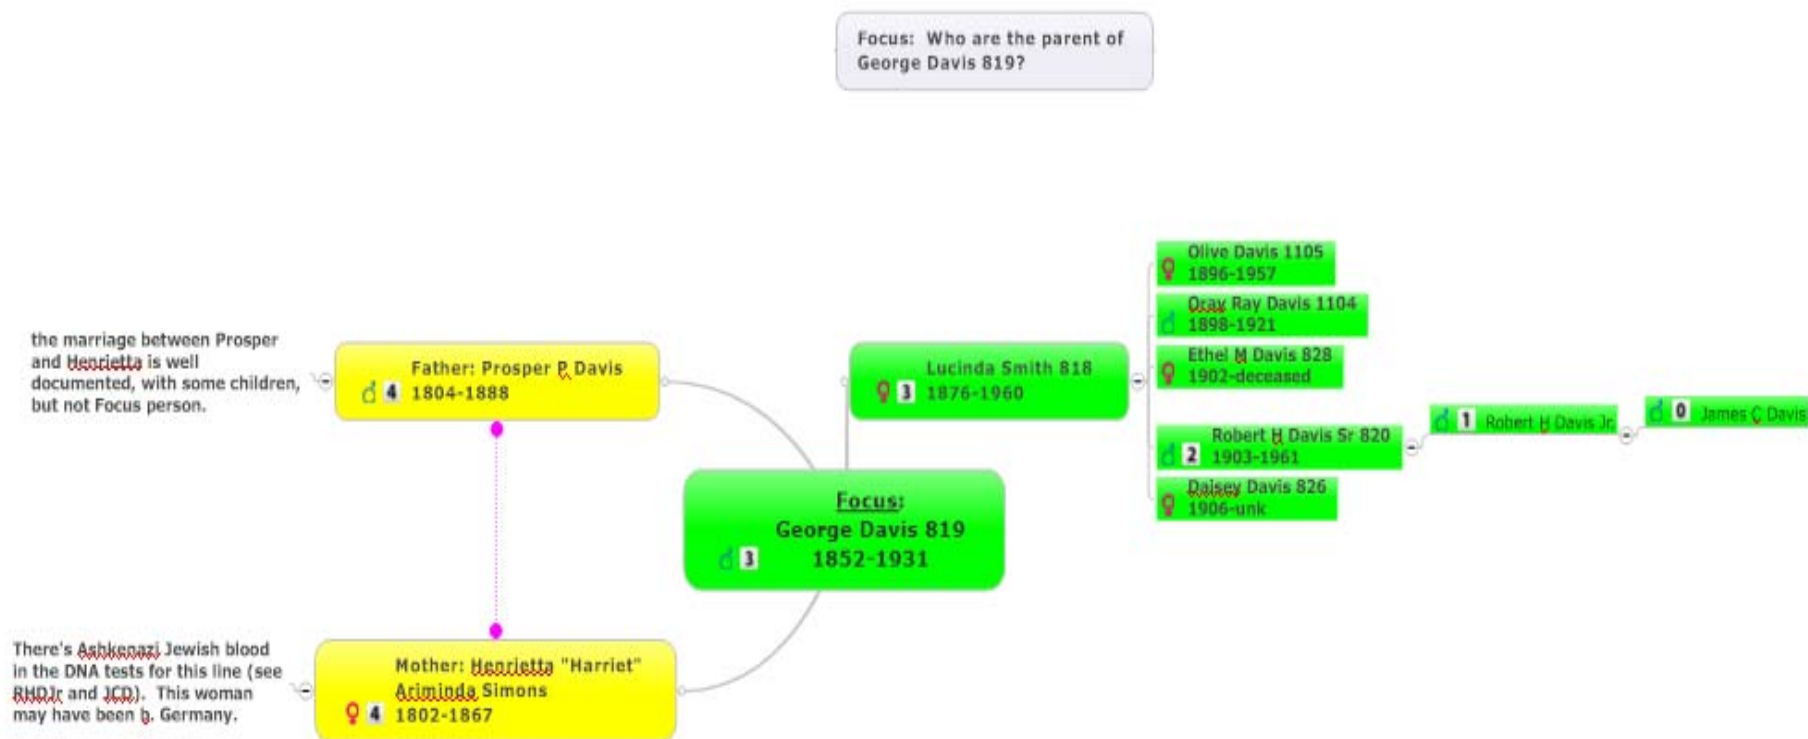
Focus: Who are the parent of George Davis 819?

the marriage between Prosper and Henrietta is well documented, with some children, but not Focus person.

Father: Prosper P Davis
♂ 4 1804-1888

Lucinda Smith 818
♀ 3 1876-1960

Olive Davis 1105
♀ 1896-1957

Oray Ray Davis 1104
♂ 1898-1921

Ethel M Davis 828
♀ 1902-deceased

Robert H Davis Sr 820
♂ 2 1903-1961

♂ 1 Robert H Davis Jr

♂ 0 James C Davis

Daisey Davis 826
♀ 1906-unk

Focus:
George Davis 819
♂ 3 1852-1931

There's Ashkenazi Jewish blood in the DNA tests for this line (see RHDJr and JCD). This woman may have been b. Germany.

Mother: Henrietta "Harriet" Ariminda Simons
♀ 4 1802-1867